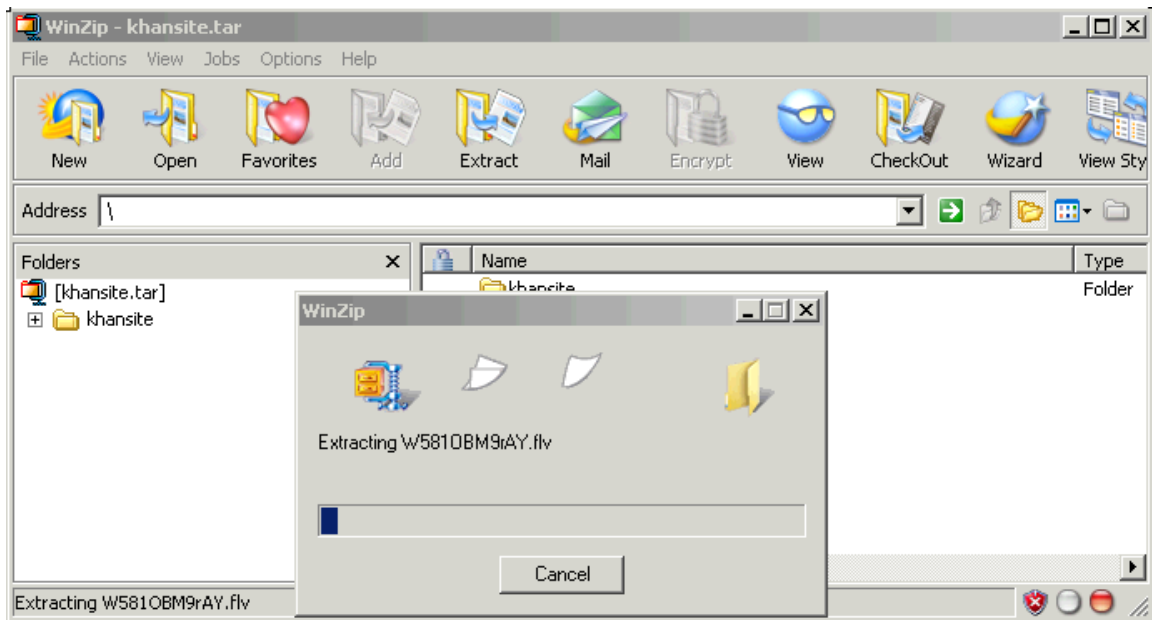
WinZip - khansite.tar

File Actions View Jobs Options Help

New Open Favorites Add Extract Mail Encrypt View CheckOut Wizard View Sty

Address \

Folders

[khansite.tar]

khansite

Name

Type

khansite

Folder

WinZip

Extracting W581OBM9rAY.flv

Cancel

Extracting W581OBM9rAY.flv